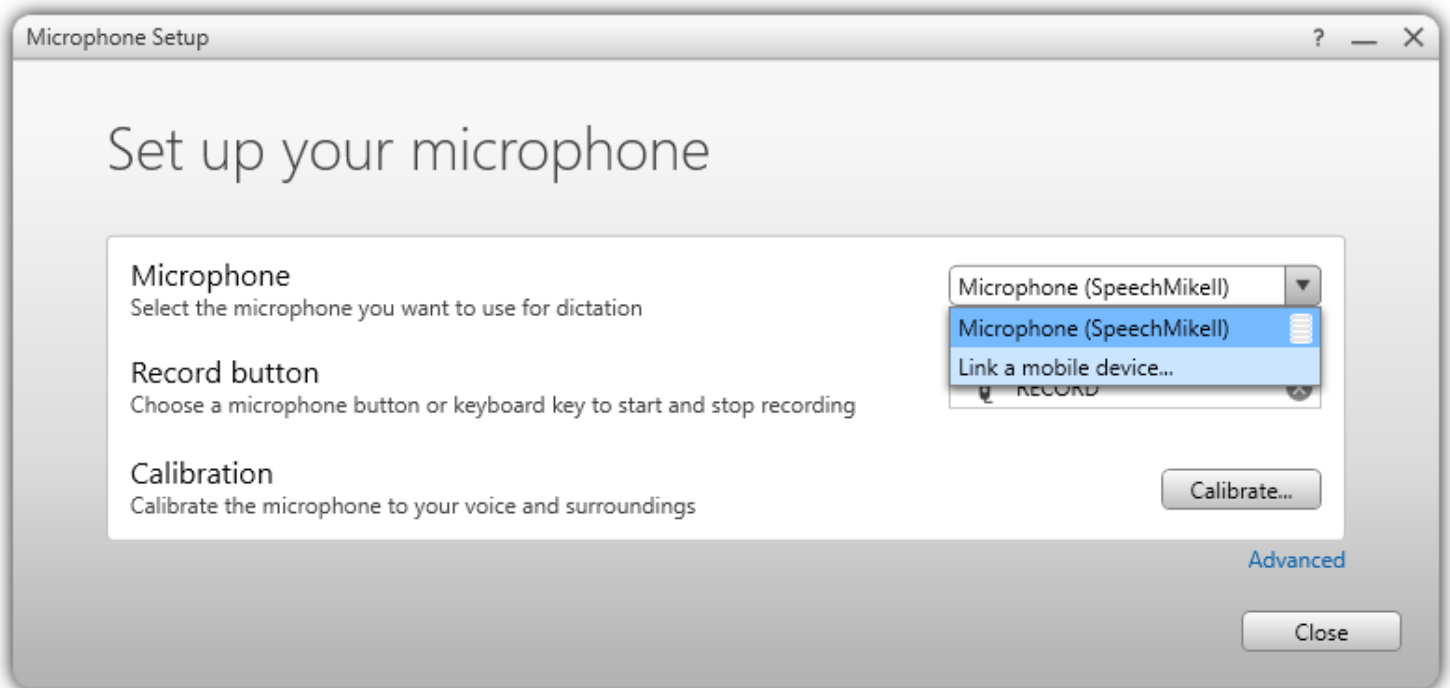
Microphone Setup

?

Set up your microphone

Microphone
Select the microphone you want to use for dictation

Microphone (SpeechMikeII)

Microphone (SpeechMikeII)

Link a mobile device...

Record button
Choose a microphone button or keyboard key to start and stop recording

RECORD

Calibration
Calibrate the microphone to your voice and surroundings

Calibrate...

Advanced

Close